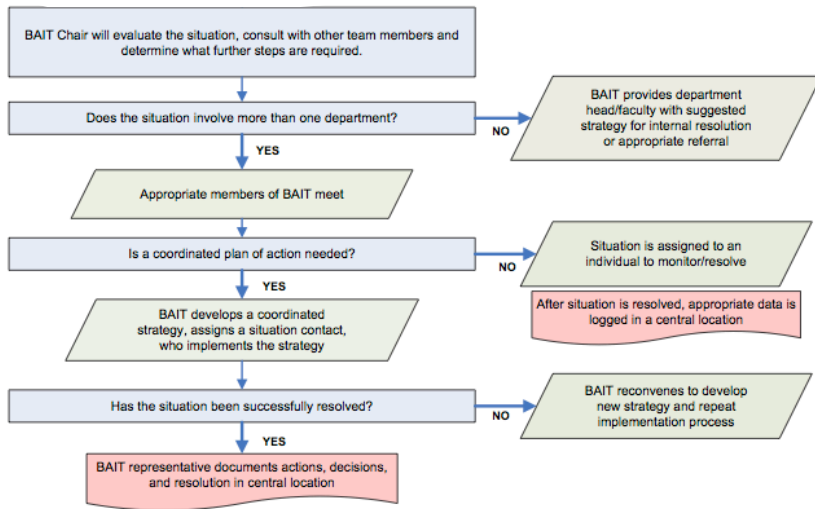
BAIT Chair will evaluate the situation, consult with other team members and determine what further steps are required.

Does the situation involve more than one department?

NO

BAIT provides department head/faculty with suggested strategy for internal resolution or appropriate referral

YES

Appropriate members of BAIT meet

Is a coordinated plan of action needed?

NO

Situation is assigned to an individual to monitor/resolve

After situation is resolved, appropriate data is logged in a central location

YES

BAIT develops a coordinated strategy, assigns a situation contact, who implements the strategy

Has the situation been successfully resolved?

NO

BAIT reconvenes to develop new strategy and repeat implementation process

YES

BAIT representative documents actions, decisions, and resolution in central location